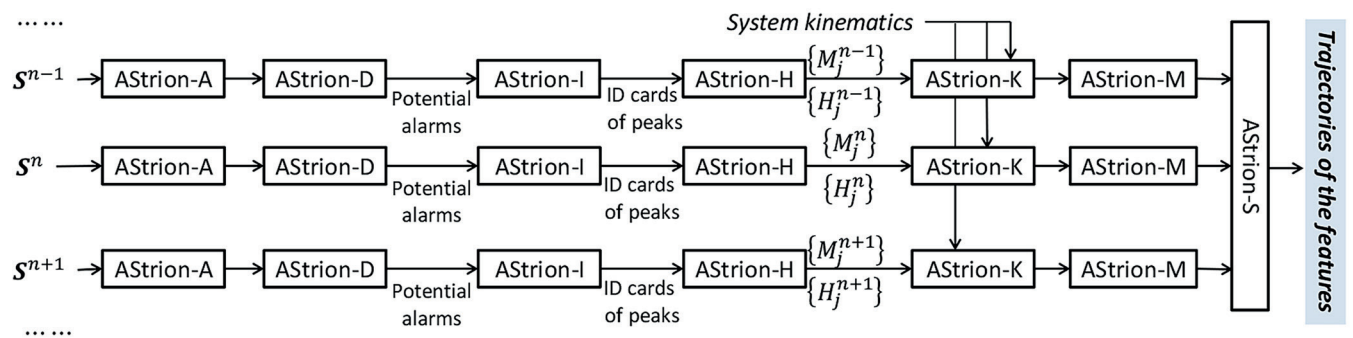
……

System kinematics

$S^{n-1}$ AStrion-A AStrion-D Potential alarms AStrion-I ID cards of peaks AStrion-H $\{M_j^{n-1}\}$ $\{H_j^{n-1}\}$ AStrion-K AStrion-M

$S^{n}$ AStrion-A AStrion-D Potential alarms AStrion-I ID cards of peaks AStrion-H $\{M_j^{n}\}$ $\{H_j^{n}\}$ AStrion-K AStrion-M

$S^{n+1}$ AStrion-A AStrion-D Potential alarms AStrion-I ID cards of peaks AStrion-H $\{M_j^{n+1}\}$ $\{H_j^{n+1}\}$ AStrion-K AStrion-M

……

AStrion-S

Trajectories of the features